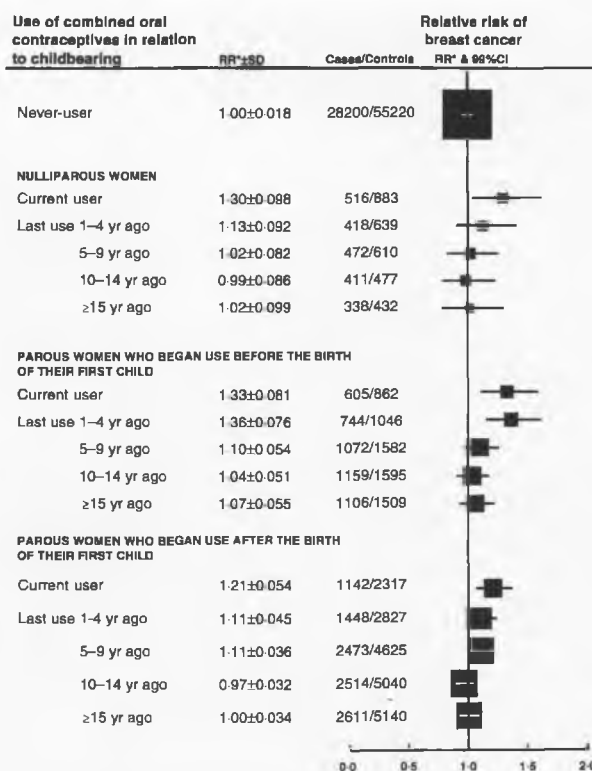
| Use of combined oral contraceptives in relation to childbearing | RR*±SD | Cases/Controls | Relative risk of breast cancer RR* & 99%CI |
|---|---|---|---|
| Never-user | 1·00±0·018 | 28200/55220 | |
| NULLIPAROUS WOMEN | | | |
| Current user | 1·30±0·098 | 516/883 | |
| Last use 1–4 yr ago | 1·13±0·092 | 418/639 | |
| 5–9 yr ago | 1·02±0·082 | 472/610 | |
| 10–14 yr ago | 0·99±0·086 | 411/477 | |
| ≥15 yr ago | 1·02±0·099 | 338/432 | |
| PAROUS WOMEN WHO BEGAN USE BEFORE THE BIRTH OF THEIR FIRST CHILD | | | |
| Current user | 1·33±0·081 | 605/862 | |
| Last use 1–4 yr ago | 1·36±0·076 | 744/1046 | |
| 5–9 yr ago | 1·10±0·054 | 1072/1582 | |
| 10–14 yr ago | 1·04±0·051 | 1159/1595 | |
| ≥15 yr ago | 1·07±0·055 | 1106/1509 | |
| PAROUS WOMEN WHO BEGAN USE AFTER THE BIRTH OF THEIR FIRST CHILD | | | |
| Current user | 1·21±0·054 | 1142/2317 | |
| Last use 1-4 yr ago | 1·11±0·045 | 1448/2827 | |
| 5–9 yr ago | 1·11±0·036 | 2473/4625 | |
| 10–14 yr ago | 0·97±0·032 | 2514/5040 | |
| ≥15 yr ago | 1·00±0·034 | 2611/5140 | |

0·0 0·5 1·0 1·5 2·0